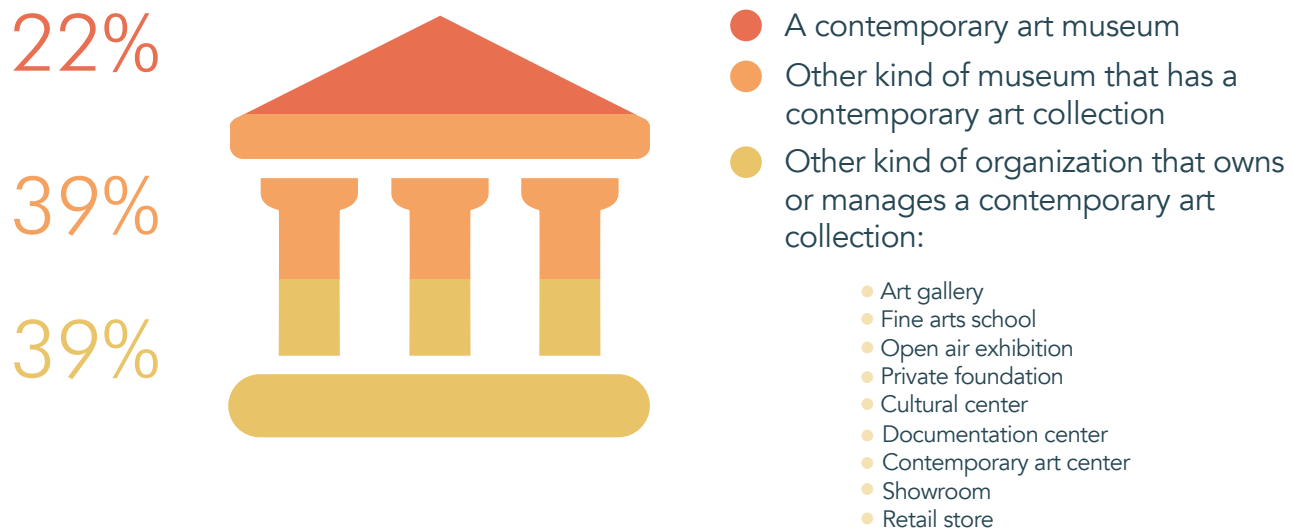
22%

39%

39%

A contemporary art museum

Other kind of museum that has a contemporary art collection

Other kind of organization that owns or manages a contemporary art collection:

- Art gallery
- Fine arts school
- Open air exhibition
- Private foundation
- Cultural center
- Documentation center
- Contemporary art center
- Showroom
- Retail store